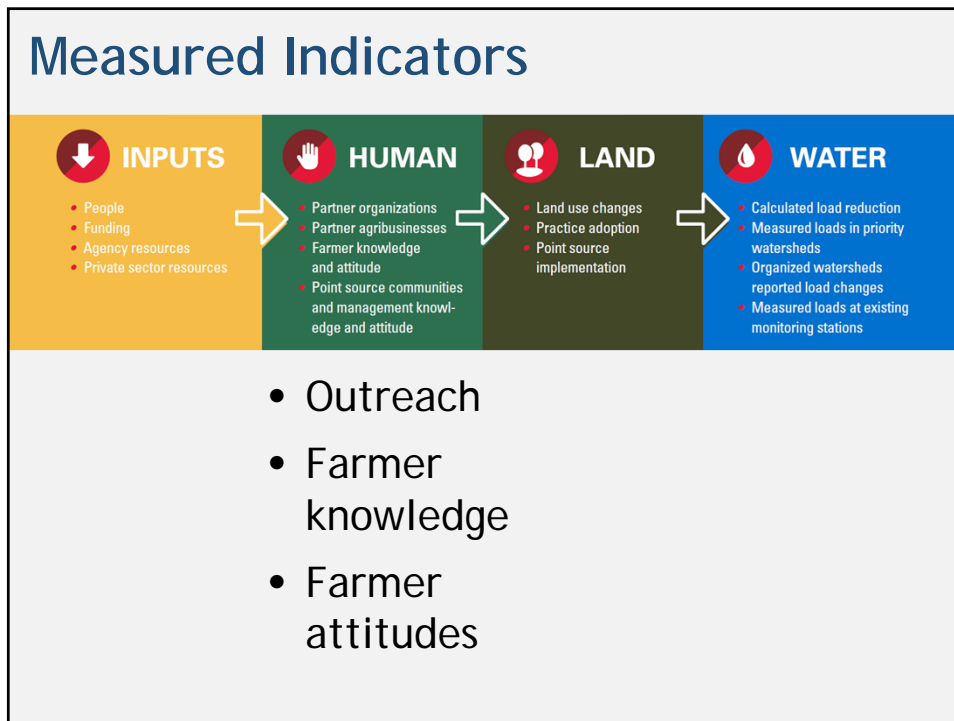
Measured Indicators

INPUTS
- People
- Funding
- Agency resources
- Private sector resources

HUMAN
- Partner organizations
- Partner agribusinesses
- Farmer knowledge and attitude
- Point source communities and management knowledge and attitude

LAND
- Land use changes
- Practice adoption
- Point source implementation

WATER
- Calculated load reduction
- Measured loads in priority watersheds
- Organized watersheds reported load changes
- Measured loads at existing monitoring stations

- Outreach
- Farmer knowledge
- Farmer attitudes